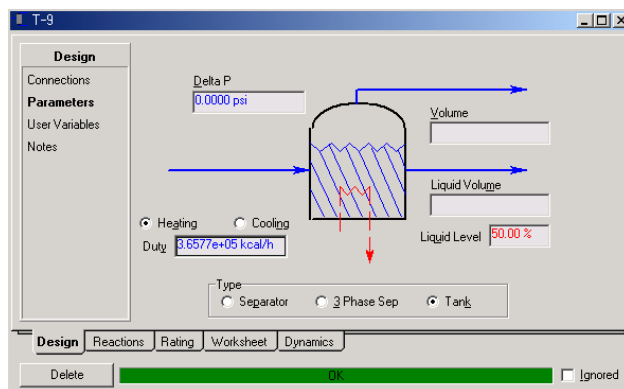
T-9

Design
Connections
Parameters
User Variables
Notes

Delta P
0.0000 psi

Volume

Liquid Volume

Liquid Level 50.00 %

Heating
Cooling
Duty 3.6577e+05 kcal/h

Type
Separator
3 Phase Sep
Tank

Design | Reactions | Rating | Worksheet | Dynamics

Delete
OK
Ignored